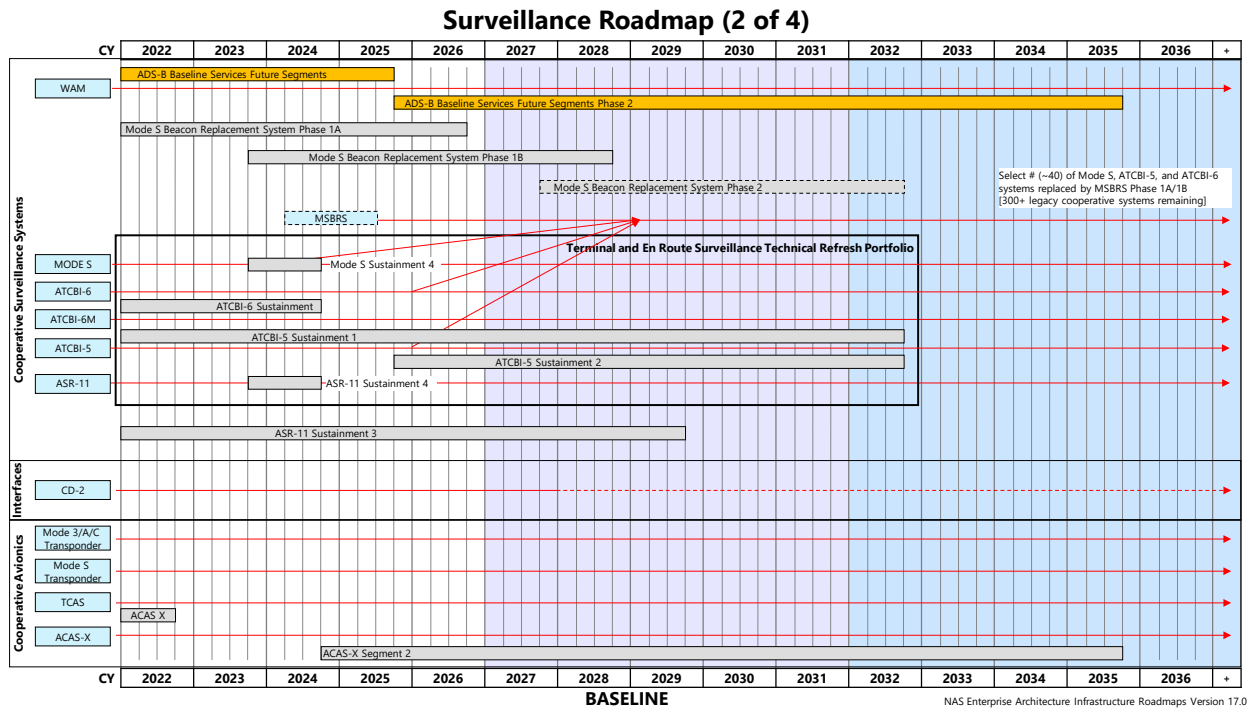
Surveillance Roadmap (2 of 4)

| CY | 2022 | 2023 | 2024 | 2025 | 2026 | 2027 | 2028 | 2029 | 2030 | 2031 | 2032 | 2033 | 2034 | 2035 | 2036 | + |
|---|---|---|---|---|---|---|---|---|---|---|---|---|---|---|---|---|

Cooperative Surveillance Systems

ADS-B Baseline Services Future Segments

WAM

ADS-B Baseline Services Future Segments Phase 2

Mode S Beacon Replacement System Phase 1A

Mode S Beacon Replacement System Phase 1B

Mode S Beacon Replacement System Phase 2

Select # (~40) of Mode S, ATCBI-5, and ATCBI-6 systems replaced by MSBRS Phase 1A/1B [300+ legacy cooperative systems remaining]

MSBRS

Terminal and En Route Surveillance Technical Refresh Portfolio

MODE S

Mode S Sustainment 4

ATCBI-6

ATCBI-6 Sustainment

ATCBI-6M

ATCBI-5 Sustainment 1

ATCBI-5

ATCBI-5 Sustainment 2

ASR-11

ASR-11 Sustainment 4

ASR-11 Sustainment 3

Interfaces

CD-2

Cooperative Avionics

Mode 3/A/C Transponder

Mode S Transponder

TCAS

ACAS X

ACAS-X

ACAS-X Segment 2

| CY | 2022 | 2023 | 2024 | 2025 | 2026 | 2027 | 2028 | 2029 | 2030 | 2031 | 2032 | 2033 | 2034 | 2035 | 2036 | + |
|---|---|---|---|---|---|---|---|---|---|---|---|---|---|---|---|---|

BASELINE

NAS Enterprise Architecture Infrastructure Roadmaps Version 17.0